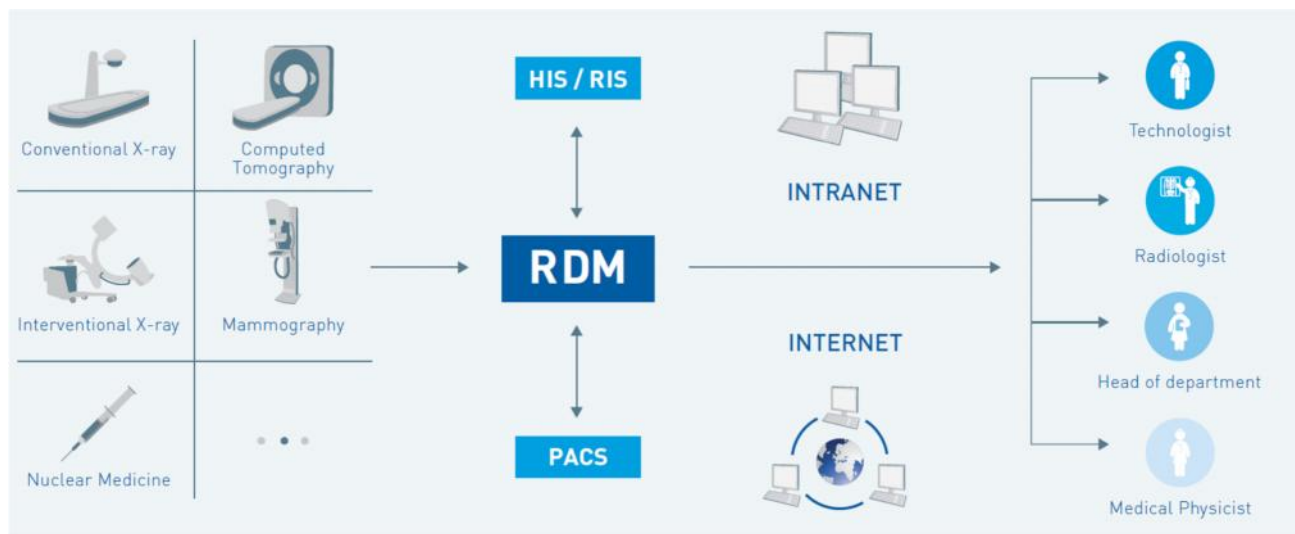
Conventional X-ray

Computed Tomography

Interventional X-ray

Mammography

Nuclear Medicine

HIS / RIS

RDM

PACS

INTRANET

INTERNET

Technologist

Radiologist

Head of department

Medical Physicist